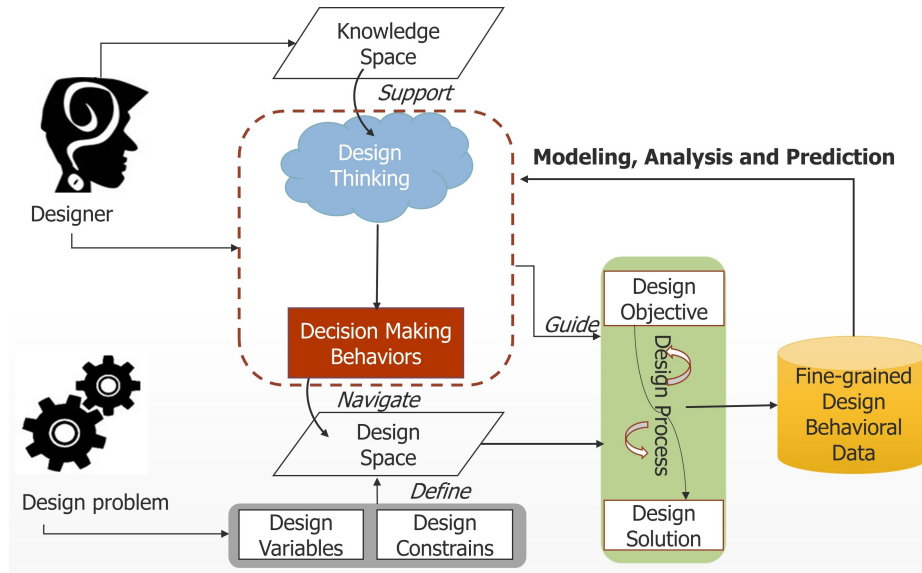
Knowledge Space

Support

Designer

Design Thinking

Modeling, Analysis and Prediction

Decision Making Behaviors

Guide

Design Objective

Design Process

Fine-grained Design Behavioral Data

Navigate

Design Space

Design problem

Define

Design Variables

Design Constrains

Design Solution